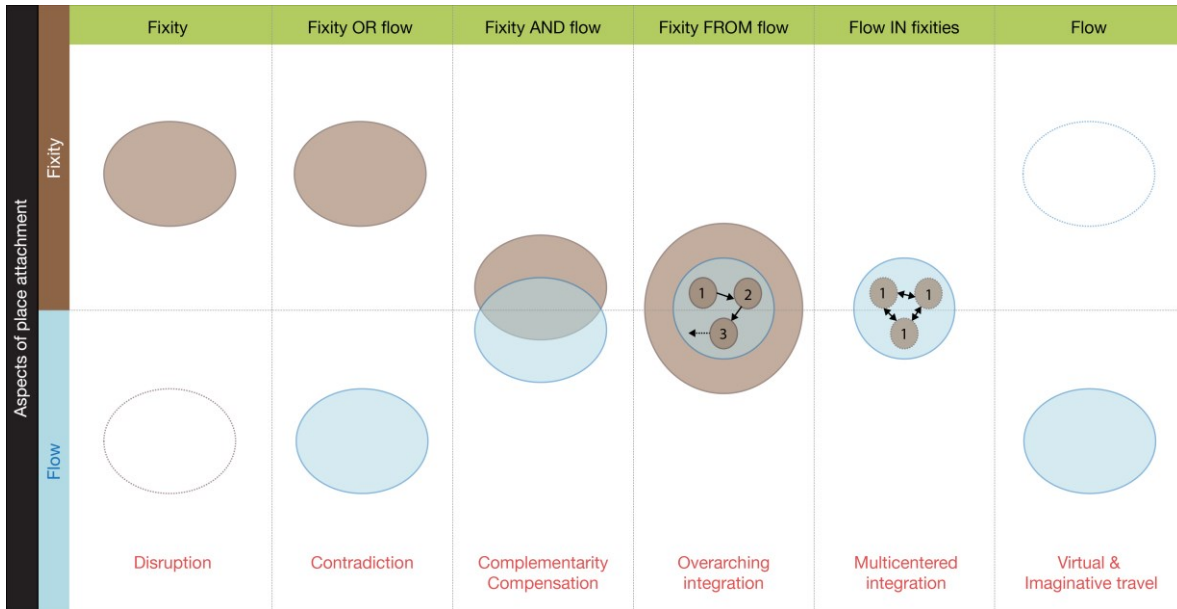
Aspects of place attachment

Fixity

Flow

| Fixity | Fixity OR flow | Fixity AND flow | Fixity FROM flow | Flow IN fixities | Flow |
|---|---|---|---|---|---|
| Disruption | Contradiction | Complementarity Compensation | Overarching integration | Multicentered integration | Virtual & Imaginative travel |

1 2 3

1 1 1